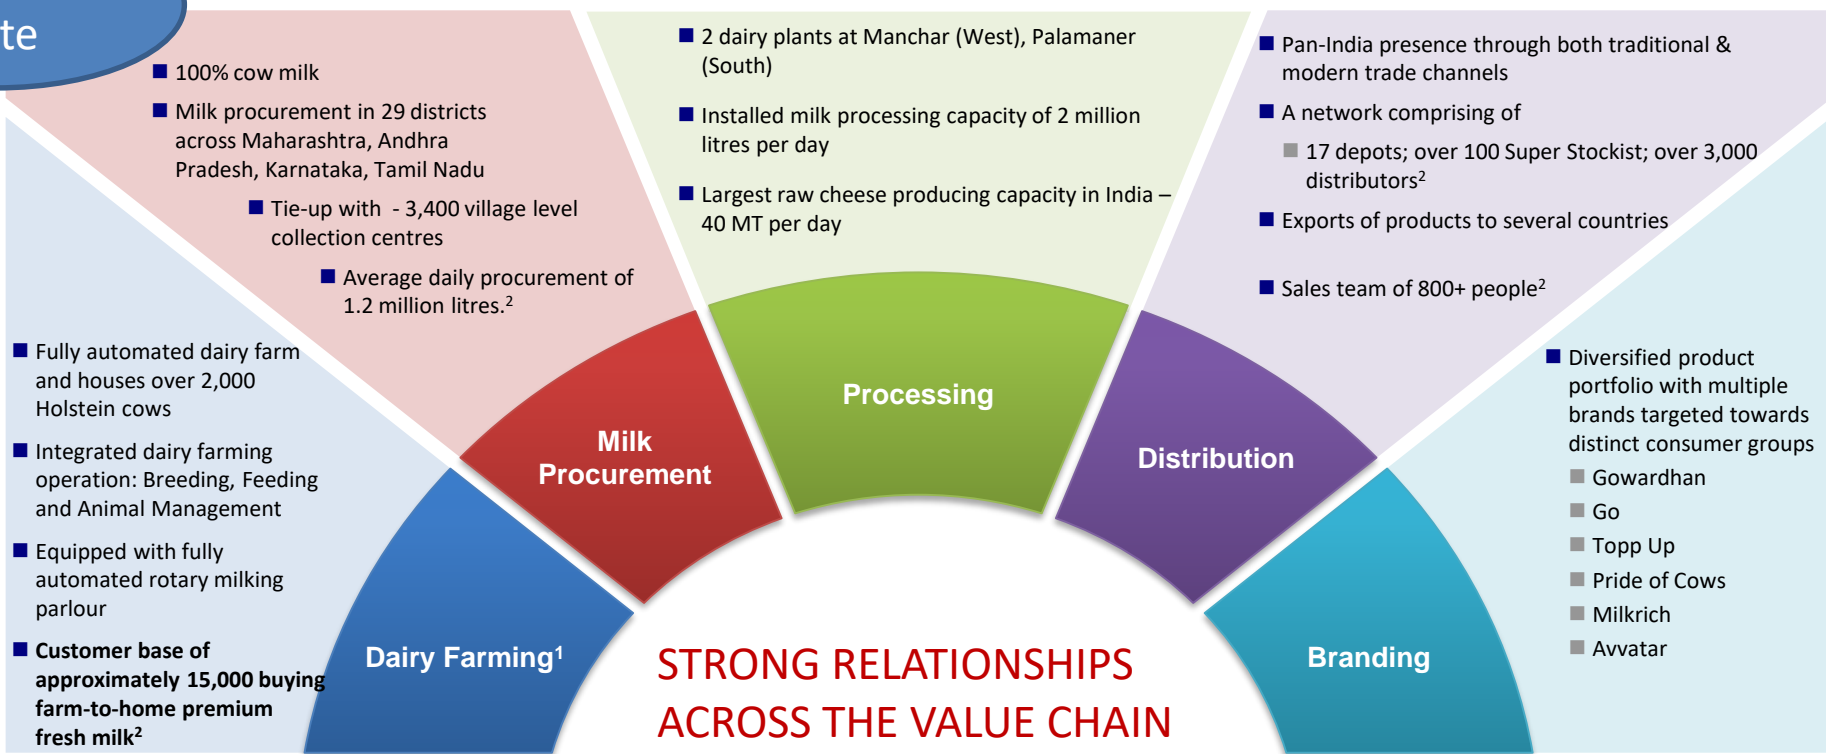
te

100% cow milk

Milk procurement in 29 districts across Maharashtra, Andhra Pradesh, Karnataka, Tamil Nadu

Tie-up with - 3,400 village level collection centres

Average daily procurement of 1.2 million litres.$^2$

2 dairy plants at Manchar (West), Palamaner (South)

Installed milk processing capacity of 2 million litres per day

Largest raw cheese producing capacity in India – 40 MT per day

Pan-India presence through both traditional & modern trade channels

A network comprising of

17 depots; over 100 Super Stockist; over 3,000 distributors$^2$

Exports of products to several countries

Sales team of 800+ people$^2$

Fully automated dairy farm and houses over 2,000 Holstein cows

Integrated dairy farming operation: Breeding, Feeding and Animal Management

Equipped with fully automated rotary milking parlour

Customer base of approximately 15,000 buying farm-to-home premium fresh milk$^2$

Diversified product portfolio with multiple brands targeted towards distinct consumer groups

Gowardhan

Go

Topp Up

Pride of Cows

Milkrich

Avvatar

Milk Procurement

Processing

Distribution

Dairy Farming$^1$

Branding

STRONG RELATIONSHIPS ACROSS THE VALUE CHAIN